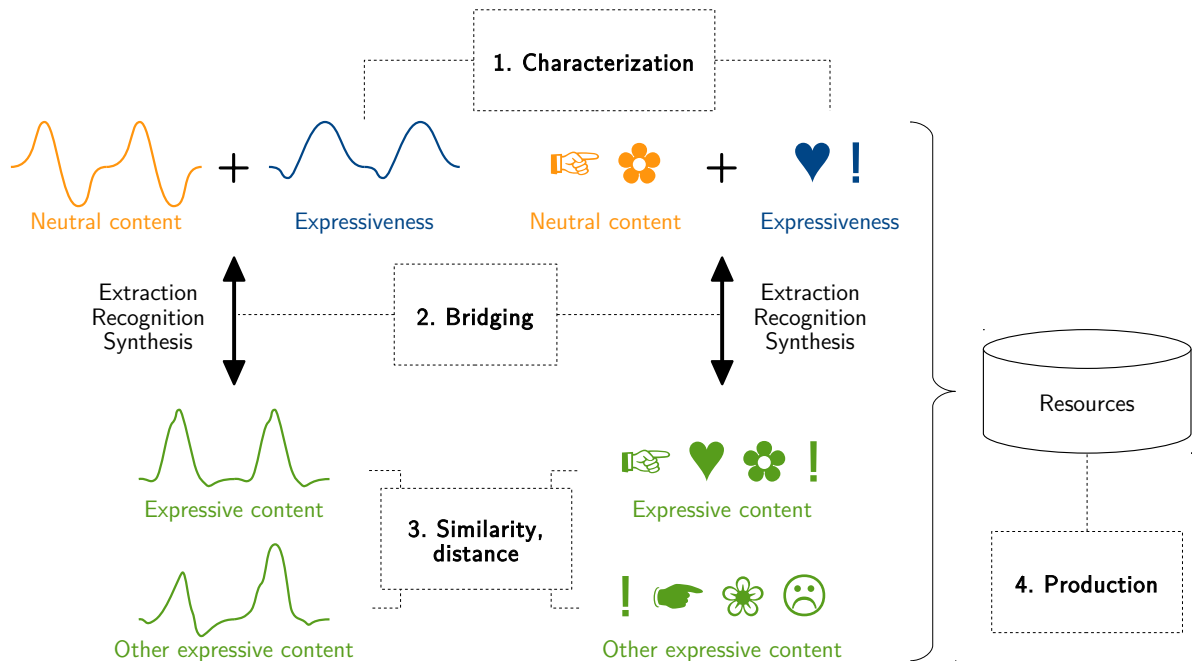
1. Characterization

+

Neutral content

Expressiveness

☞ ✿ + ♥ !

Neutral content

Expressiveness

Extraction
Recognition
Synthesis

2. Bridging

Extraction
Recognition
Synthesis

Resources

Expressive content

☞ ♥ ✿ !

Expressive content

3. Similarity, distance

! ☛ ❀ ☹

Other expressive content

Other expressive content

4. Production